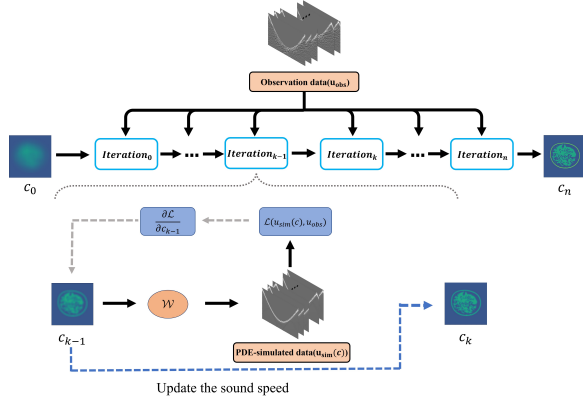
Observation data($u_{obs}$)

$c_0$

$Iteration_0$

$Iteration_{k-1}$

$Iteration_k$

$Iteration_n$

$c_n$

$\frac{\partial \mathcal{L}}{\partial c_{k-1}}$

$\mathcal{L}(u_{sim}(c), u_{obs})$

$c_{k-1}$

$\mathcal{W}$

PDE-simulated data($u_{sim}(c)$)

$c_k$

Update the sound speed